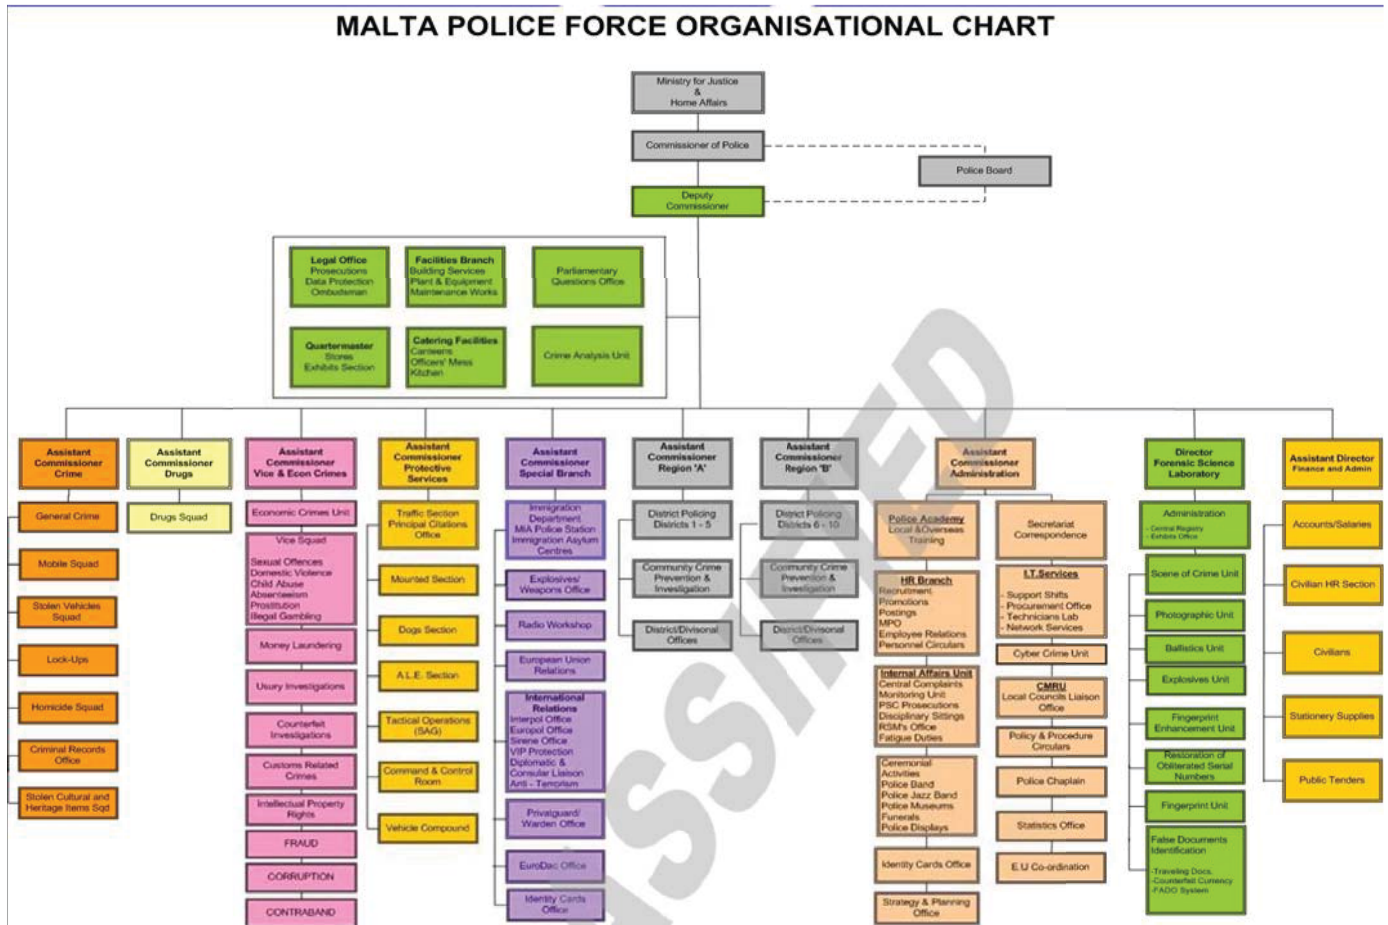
MALTA POLICE FORCE ORGANISATIONAL CHART

Ministry for Justice & Home Affairs

Commissioner of Police

Police Board

Deputy Commissioner

Legal Office
Prosecutions
Data Protection
Ombudsman

Facilities Branch
Building Services
Plant & Equipment
Maintenance Works

Parliamentary Questions Office

Quartermaster
Stores
Exhibits Section

Catering Facilities
Canteens
Officers' Mess
Kitchen

Crime Analysis Unit

Assistant Commissioner Crime

General Crime

Mobile Squad

Stolen Vehicles Squad

Lock-Ups

Homicide Squad

Criminal Records Office

Stolen Cultural and Heritage Items Sqd

Assistant Commissioner Drugs

Drugs Squad

Assistant Commissioner Vice & Econ Crimes

Economic Crimes Unit

Vice Squad
Sexual Offences
Domestic Violence
Child Abuse
Absenteeism
Prostitution
Illegal Gambling

Money Laundering

Usury Investigations

Counterfeit Investigations

Customs Related Crimes

Intellectual Property Rights

FRAUD

CORRUPTION

CONTRABAND

Assistant Commissioner Protective Services

Traffic Section
Principal Citations Office

Mounted Section

Dogs Section

A.L.E. Section

Tactical Operations (SAG)

Command & Control Room

Vehicle Compound

Assistant Commissioner Special Branch

Immigration Department
MIA Police Station
Immigration Asylum Centres

Explosives/ Weapons Office

Radio Workshop

European Union Relations

International Relations
Interpol Office
Europol Office
Sirene Office
VIP Protection
Diplomatic & Consular Liaison
Anti - Terrorism

Privateguard/ Warden Office

EuroDac Office

Identity Cards Office

Assistant Commissioner Region 'A'

District Policing Districts 1 - 5

Community Crime Prevention & Investigation

District/Divisional Offices

Assistant Commissioner Region 'B'

District Policing Districts 6 - 10

Community Crime Prevention & Investigation

District/Divisional Offices

Assistant Commissioner Administration

Police Academy
Local & Overseas Training

Secretariat
Correspondence

HR Branch
Recruitment
Promotions
Postings
MPO
Employee Relations
Personnel Circulars

I.T.Services
- Support Shifts
- Procurement Office
- Technicians Lab
- Network Services

Cyber Crime Unit

Internal Affairs Unit
Central Complaints
Monitoring Unit
PSC Prosecutions
Disciplinary Sittings
RSM's Office
Fatigue Duties

CMRU
Local Councils Liaison Office

Policy & Procedure Circulars

Ceremonial Activities
Police Band
Police Jazz Band
Police Museums
Funerals
Police Displays

Police Chaplain

Statistics Office

Identity Cards Office

E.U Co-ordination

Strategy & Planning Office

Director Forensic Science Laboratory

Administration
- Central Registry
- Exhibits Office

Scene of Crime Unit

Photographic Unit

Ballistics Unit

Explosives Unit

Fingerprint Enhancement Unit

Restoration of Obliterated Serial Numbers

Fingerprint Unit

False Documents Identification
-Traveling Docs.
-Counterfeit Currency
-FADO System

Assistant Director Finance and Admin

Accounts/Salaries

Civilian HR Section

Civilians

Stationery Supplies

Public Tenders

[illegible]ASSIFIED